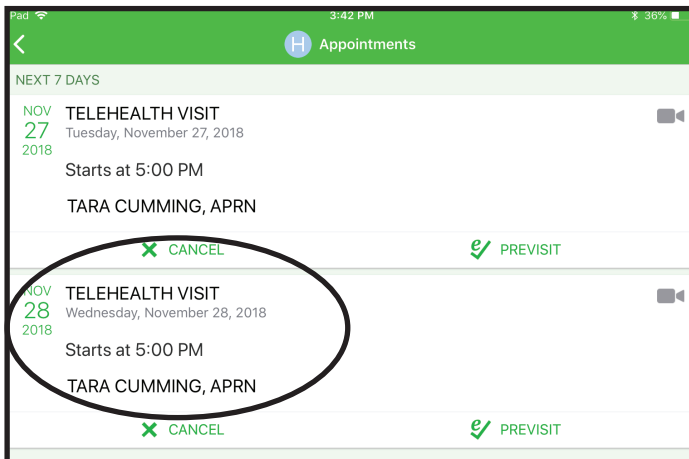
Pad 3:42 PM 36%

H Appointments

NEXT 7 DAYS

NOV
27
2018
TELEHEALTH VISIT
Tuesday, November 27, 2018

Starts at 5:00 PM

TARA CUMMING, APRN

CANCEL PREVISIT

NOV
28
2018
TELEHEALTH VISIT
Wednesday, November 28, 2018

Starts at 5:00 PM

TARA CUMMING, APRN

CANCEL PREVISIT